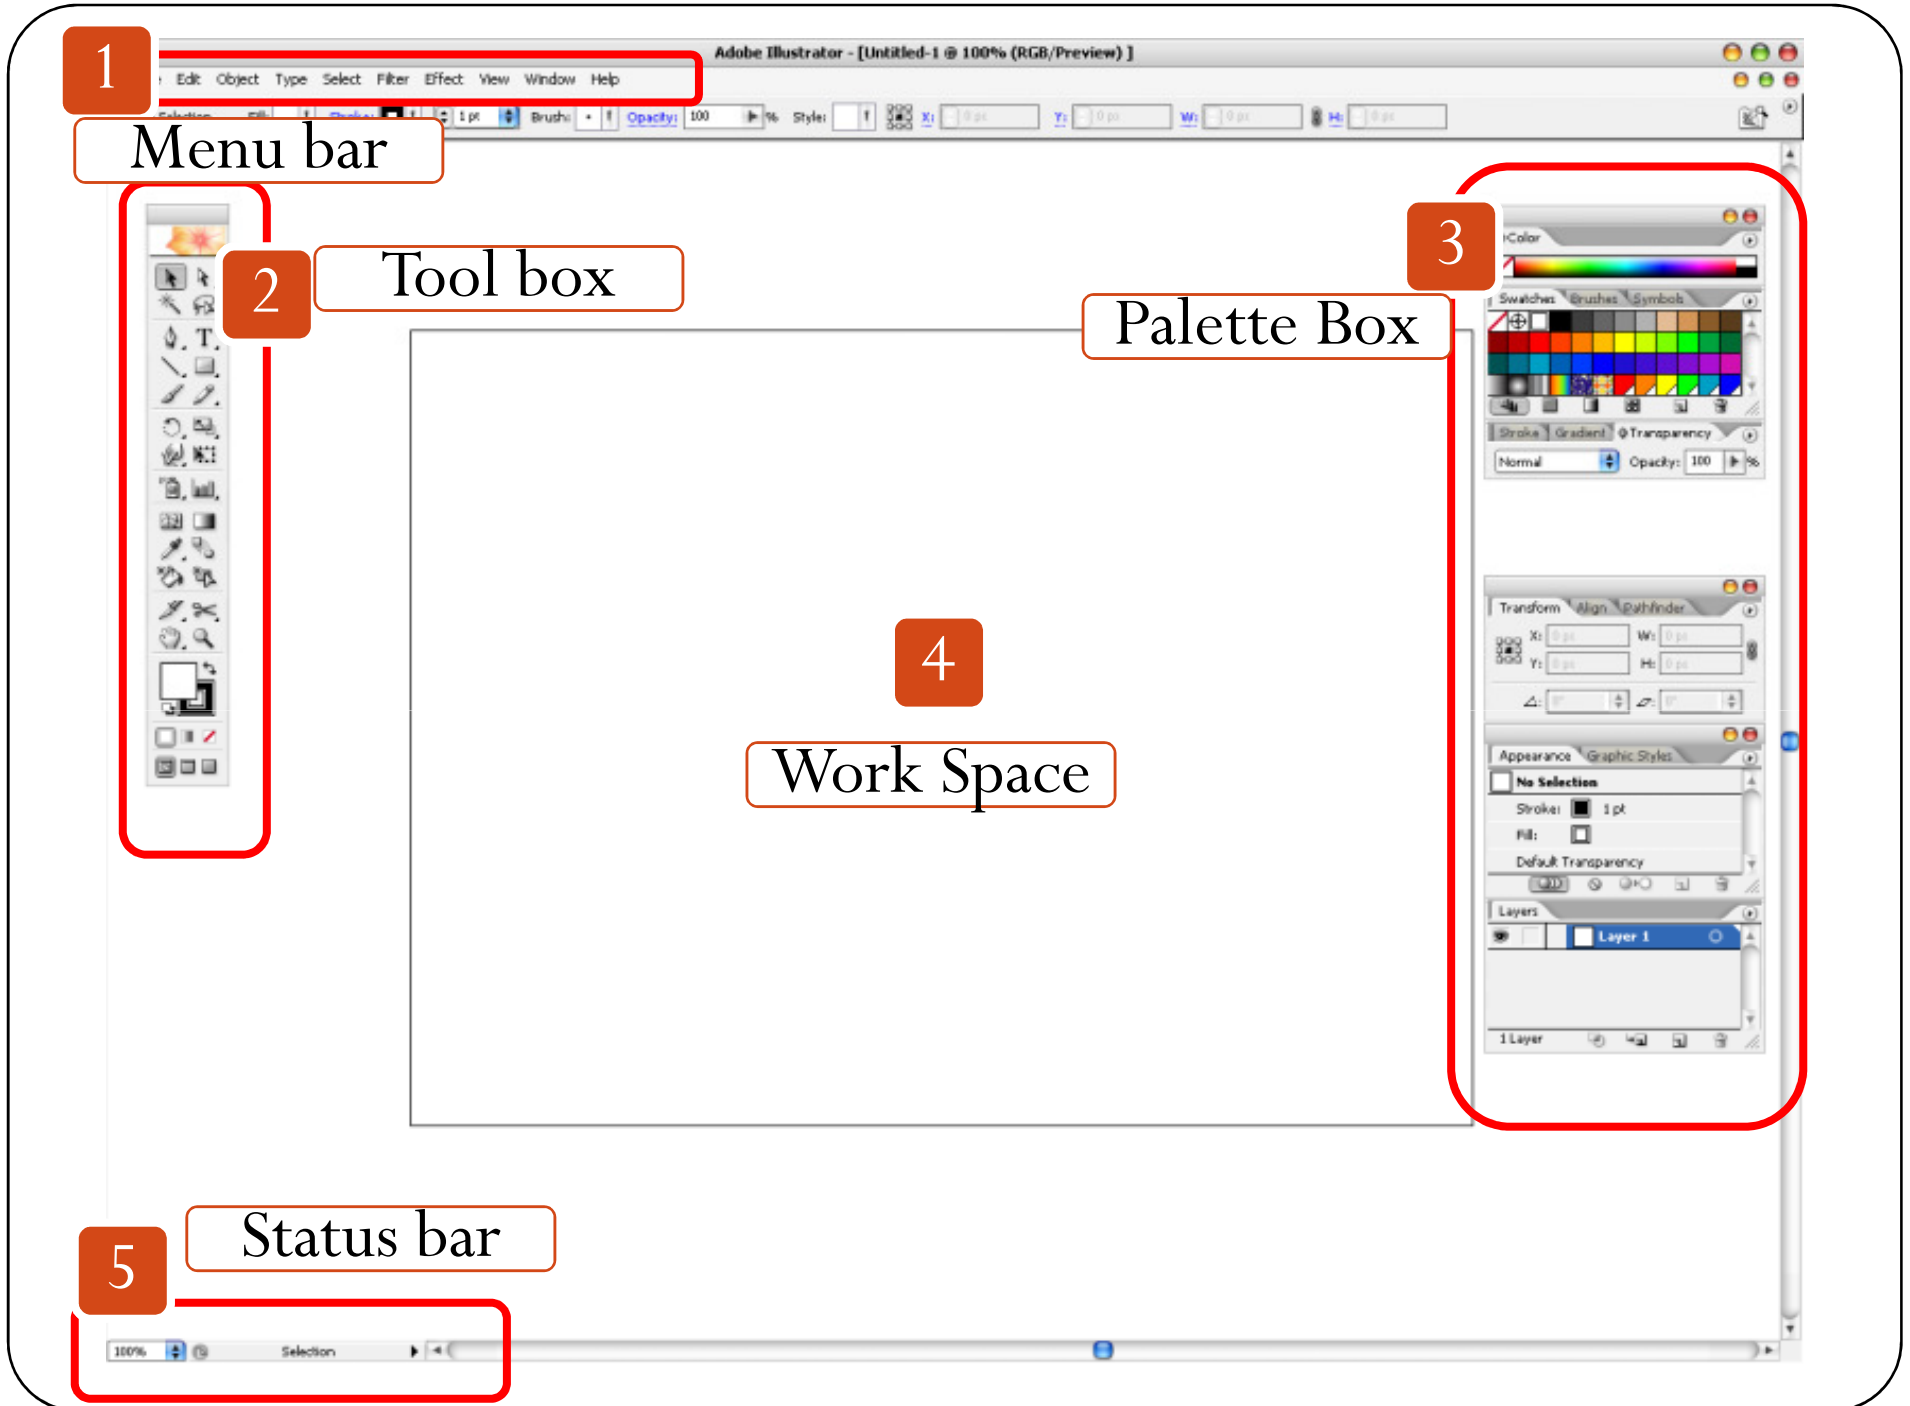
Adobe Illustrator - [Untitled-1 @ 100% (RGB/Preview)]

1

Edit Object Type Select Filter Effect View Window Help

Brush: Opacity: 100 % Style: X: Y: W: H:

Menu bar

2

Tool box

3

Color

Swatches Brushes Symbols

Palette Box

Stroke Gradient Transparency

Normal Opacity: 100 %

Transform Align Pathfinder

X: W: Y: H:

4

Work Space

Appearance Graphic Styles

No Selection

Stroke: 1 pt

Fill:

Default Transparency

Layers

Layer 1

1 Layer

5

Status bar

100% Selection